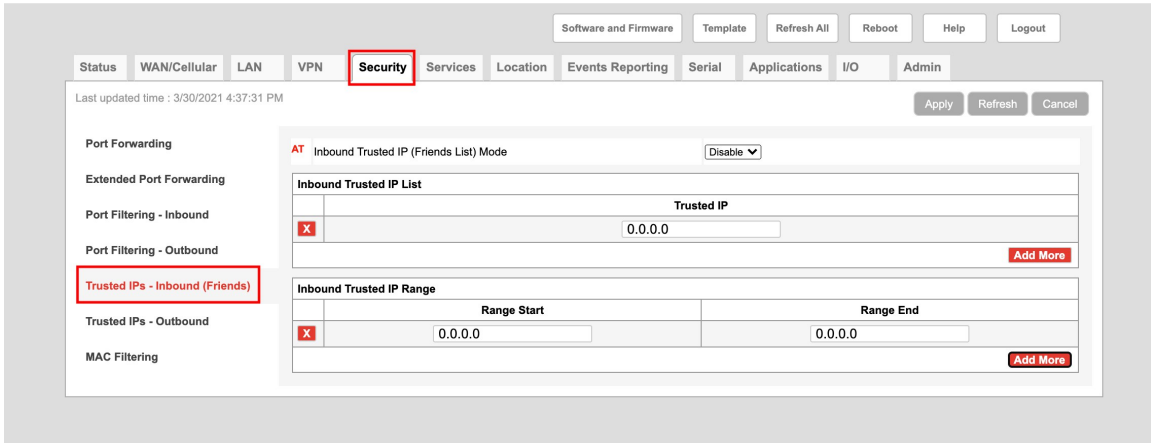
Software and Firmware Template Refresh All Reboot Help Logout

Status WAN/Cellular LAN VPN Security Services Location Events Reporting Serial Applications I/O Admin

Last updated time : 3/30/2021 4:37:31 PM

Apply Refresh Cancel

Port Forwarding

Extended Port Forwarding

Port Filtering - Inbound

Port Filtering - Outbound

Trusted IPs - Inbound (Friends)

Trusted IPs - Outbound

MAC Filtering

AT Inbound Trusted IP (Friends List) Mode Disable

Inbound Trusted IP List

| | Trusted IP |
|---|---|
| X | 0.0.0.0 |

Add More

Inbound Trusted IP Range

| | Range Start | Range End |
|---|---|---|
| X | 0.0.0.0 | 0.0.0.0 |

Add More